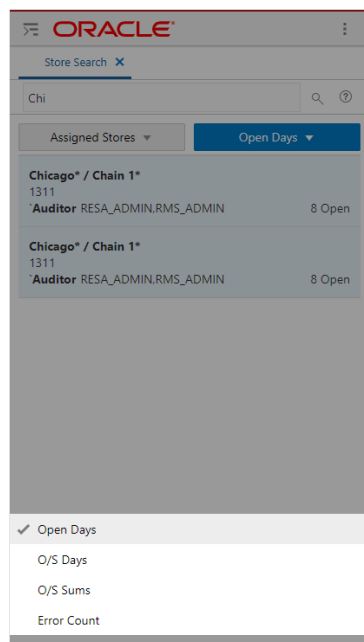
ORACLE

Store Search ✕

Chi

Assigned Stores ▾

Open Days ▾

Chicago* / Chain 1*
1311
`Auditor RESA_ADMIN,RMS_ADMIN
8 Open

Chicago* / Chain 1*
1311
`Auditor RESA_ADMIN,RMS_ADMIN
8 Open

✓ Open Days

O/S Days

O/S Sums

Error Count